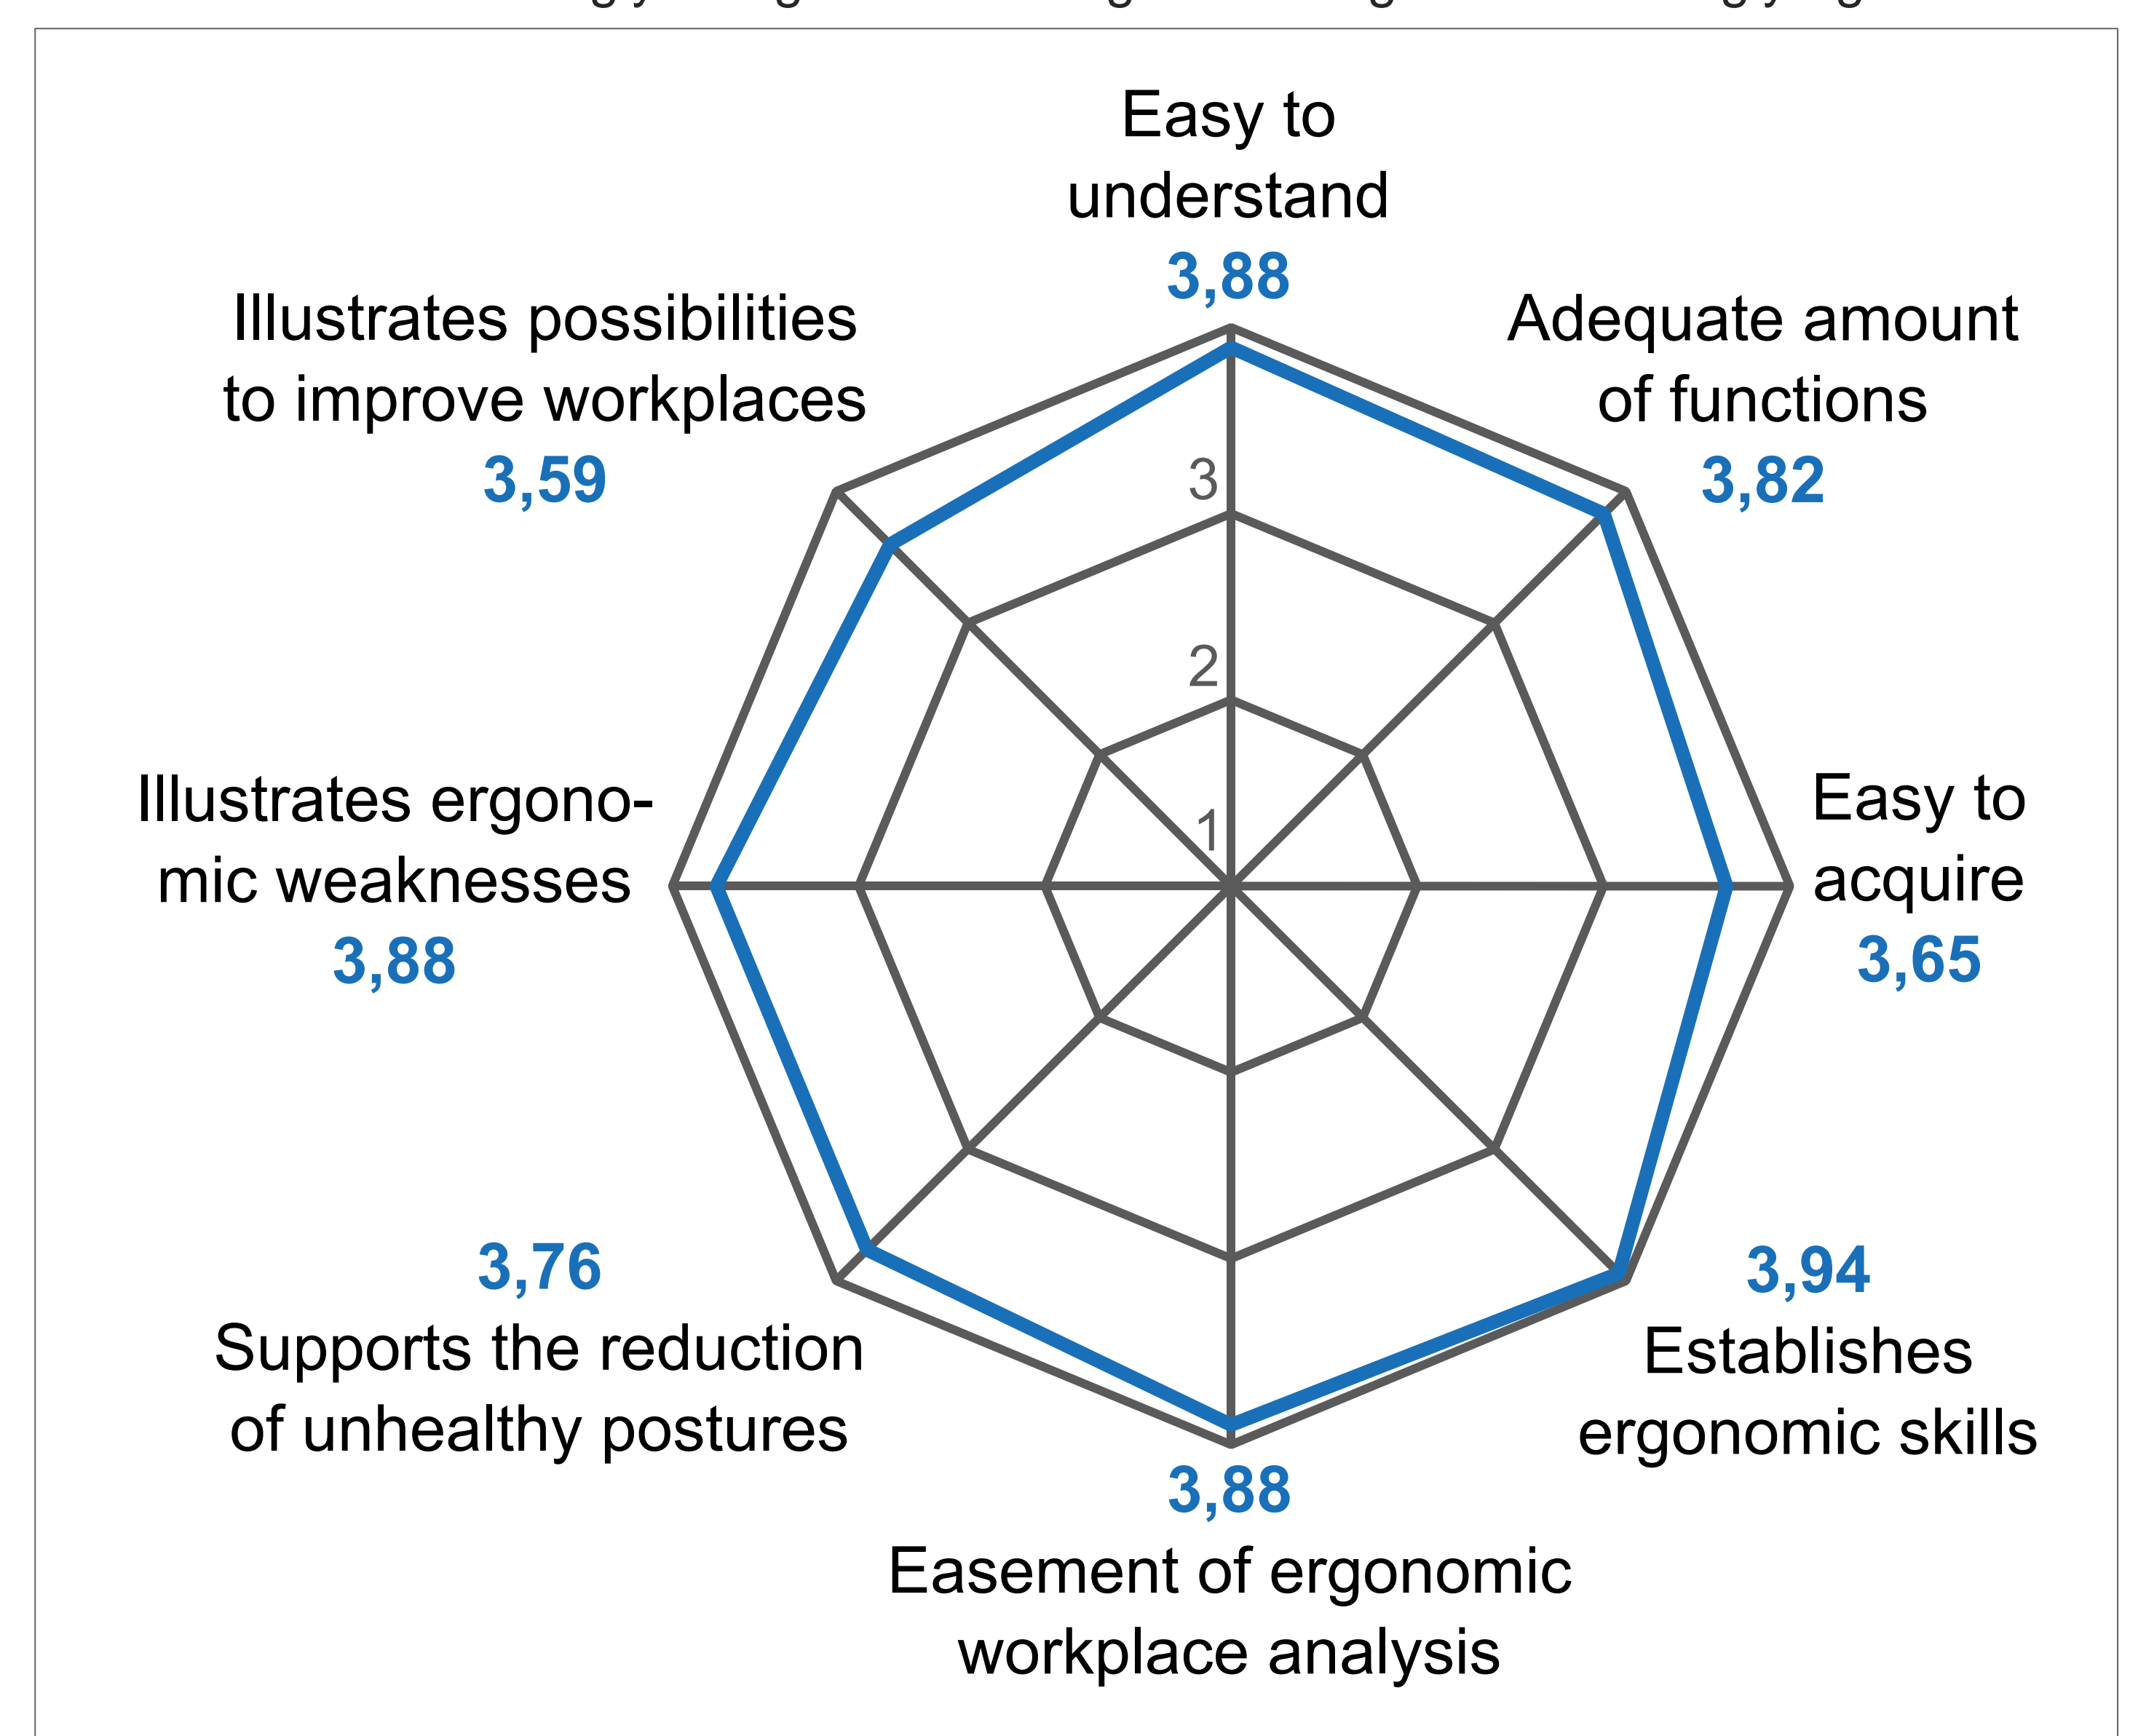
Easy to understand
3,88

Adequate amount of functions
3,82

Easy to acquire
3,65

3,94
Establishes ergonomic skills

3,88
Easement of ergonomic workplace analysis

3,76
Supports the reduction of unhealthy postures

Illustrates ergonomic weaknesses
3,88

Illustrates possibilities to improve workplaces
3,59

3
2
1